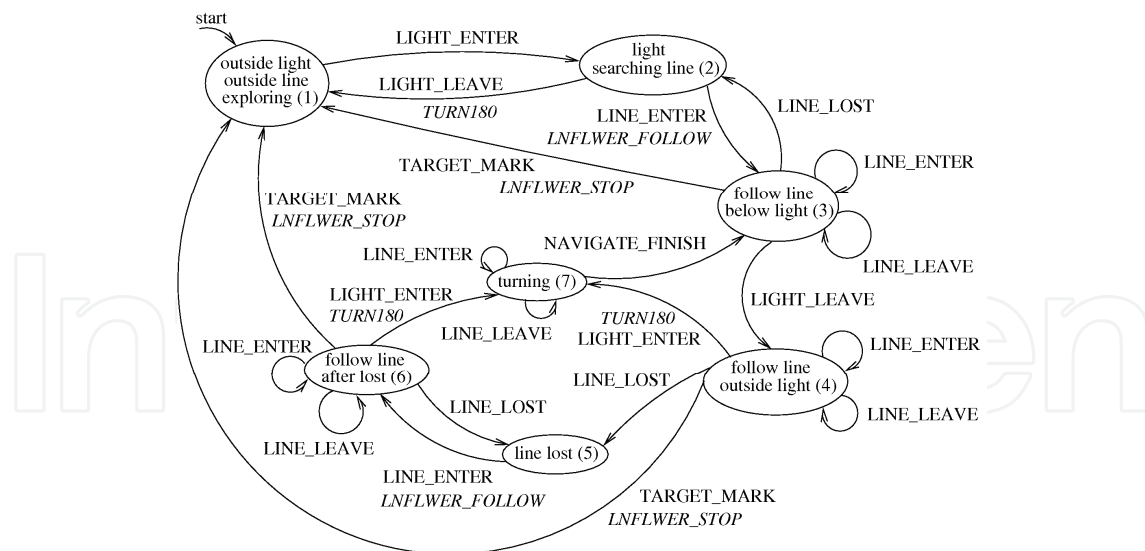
start

outside light outside line exploring (1)

LIGHT_ENTER

light searching line (2)

LIGHT_LEAVE

TURN180

LINE_ENTER

LNFLWER_FOLLOW

LINE_LOST

TARGET_MARK

LNFLWER_STOP

LINE_ENTER

follow line below light (3)

TARGET_MARK

LNFLWER_STOP

LINE_ENTER

NAVIGATE_FINISH

turning (7)

LINE_LEAVE

LIGHT_ENTER

TURN180

LINE_LEAVE

LIGHT_LEAVE

TURN180

LIGHT_ENTER

LINE_ENTER

follow line after lost (6)

follow line outside light (4)

LINE_ENTER

LINE_LOST

LINE_LOST

LINE_LEAVE

LINE_LEAVE

line lost (5)

LINE_ENTER

LNFLWER_FOLLOW

TARGET_MARK

LNFLWER_STOP